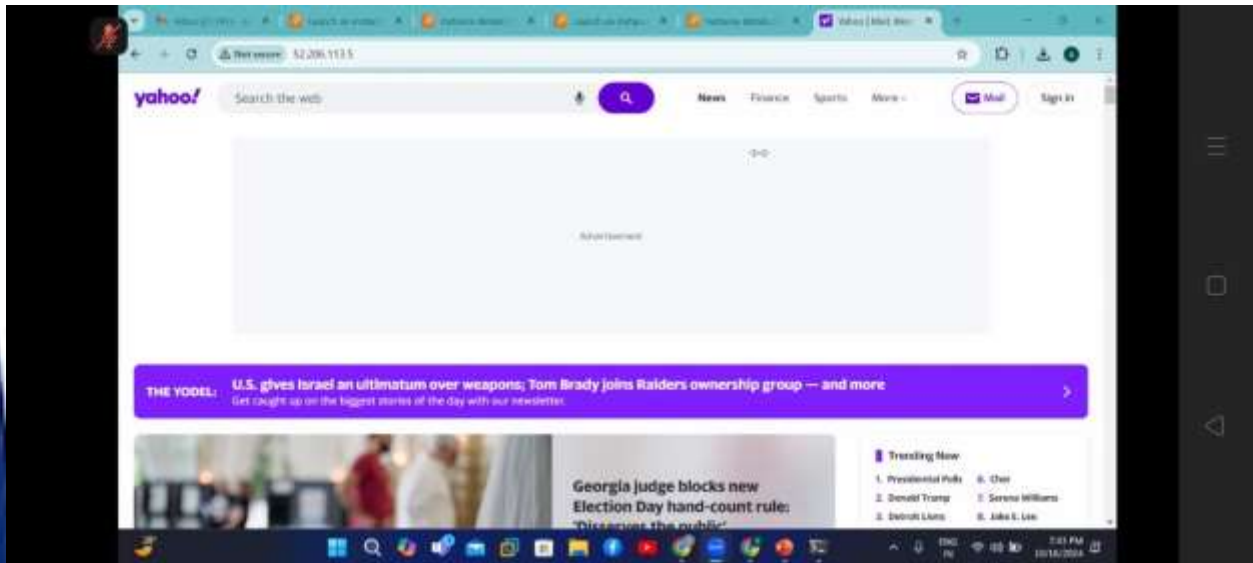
Not secure 52.206.113.5

yahoo!
Search the web
News Finance Sports More
Mail
Sign in

Advertisement

THE YODEL: U.S. gives Israel an ultimatum over weapons; Tom Brady joins Raiders ownership group — and more
Get caught up on the biggest stories of the day with our newsletter.

Georgia judge blocks new Election Day hand-count rule: 'Disserves the public'

Trending Now
1. Presidential Polls
2. Donald Trump
3. Detroit Lions
6. Cher
7. Serena Williams
8. John E. Lee

ENG IN
7:41 PM
10/16/2024